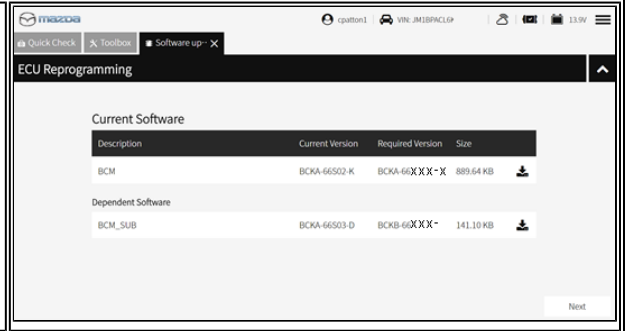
mazda

cpatton1 | VIN: JM1BPACL6

13.9V

Quick Check | Toolbox | Software up··· ×

ECU Reprogramming

Current Software

| Description | Current Version | Required Version | Size |
|---|---|---|---|
| BCM | BCKA-66S02-K | BCKA-66XXX-X | 889.64 KB |

Dependent Software

| | | | |
|---|---|---|---|
| BCM_SUB | BCKA-66S03-D | BCKB-66XXX- | 141.10 KB |

Next